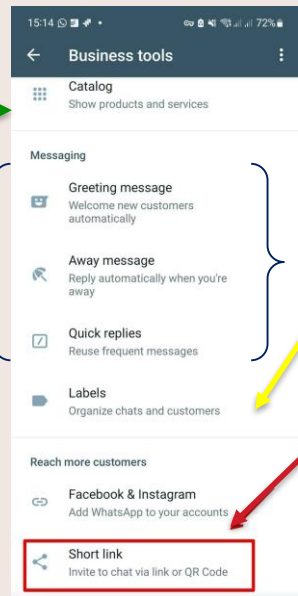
15:14 72%

Business tools

Catalog
Show products and services

Messaging

Greeting message
Welcome new customers automatically

Away message
Reply automatically when you're away

Quick replies
Reuse frequent messages

Labels
Organize chats and customers

Reach more customers

Facebook & Instagram
Add WhatsApp to your accounts

Short link
Invite to chat via link or QR Code